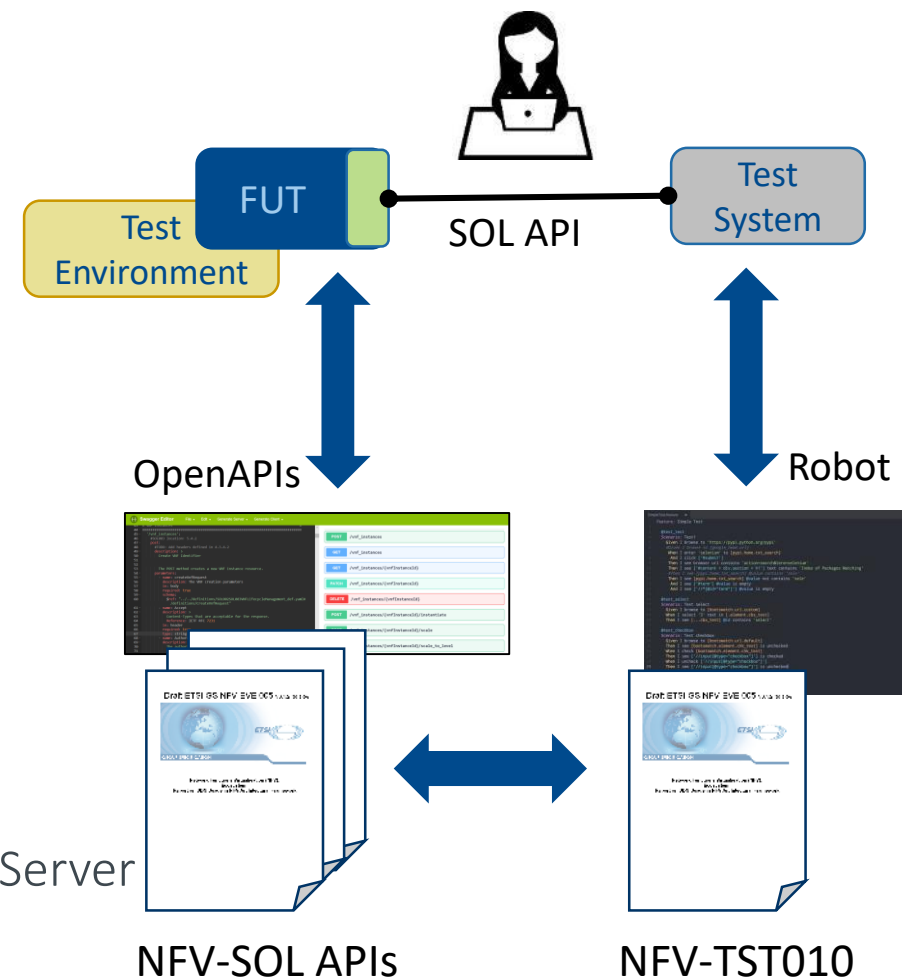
FUT

Test Environment

SOL API

Test System

OpenAPIs

Robot

Swagger Editor

POST /vnf_instances

GET /vnf_instances

GET /vnf_instances/{vnfInstanceId}

PATCH /vnf_instances/{vnfInstanceId}

DELETE /vnf_instances/{vnfInstanceId}

POST /vnf_instances/{vnfInstanceId}/instantiate

/vnf_instances/{vnfInstanceId}/scale

/vnf_instances/{vnfInstanceId}/scale_to_level

Feature: Simple Test

Draft ETSI GS NFV-EVE 005

ETSI

Draft ETSI GS NFV-EVE 005

ETSI

Server

NFV-SOL APIs

NFV-TST010